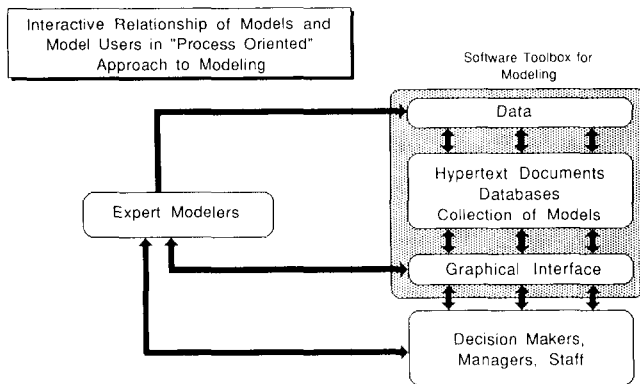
Interactive Relationship of Models and Model Users in "Process Oriented" Approach to Modeling

Software Toolbox for Modeling

Data

Hypertext Documents
Databases
Collection of Models

Graphical Interface

Expert Modelers

Decision Makers, Managers, Staff